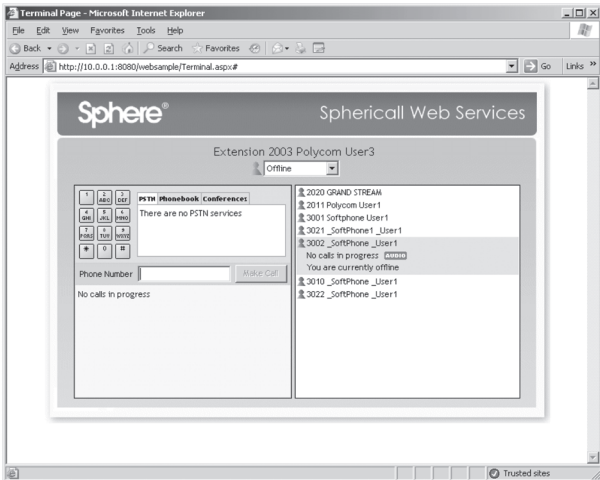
Terminal Page - Microsoft Internet Explorer

File Edit View Favorites Tools Help

Back Search Favorites

Address http://10.0.0.1:8080/websample/Terminal.aspx# Go Links »

Sphere®

Sphericall Web Services

Extension 2003 Polycom User3

Offline

| 1 | 2 ABC | 3 DEF |
|---|---|---|
| 4 GHI | 5 JKL | 6 MNO |
| 7 PQRS | 8 TUV | 9 WXYZ |
| * | 0 | # |

PSTN Phonebook Conference

There are no PSTN services

Phone Number Make Call

No calls in progress

2020 GRAND STREAM
2011 Polycom User1
3001 Softphone User1
3021 _SoftPhone1 _User1
3002 _SoftPhone _User1
No calls in progress AUDIO
You are currently offline
3010 _SoftPhone _User1
3022 _SoftPhone _User1

Trusted sites